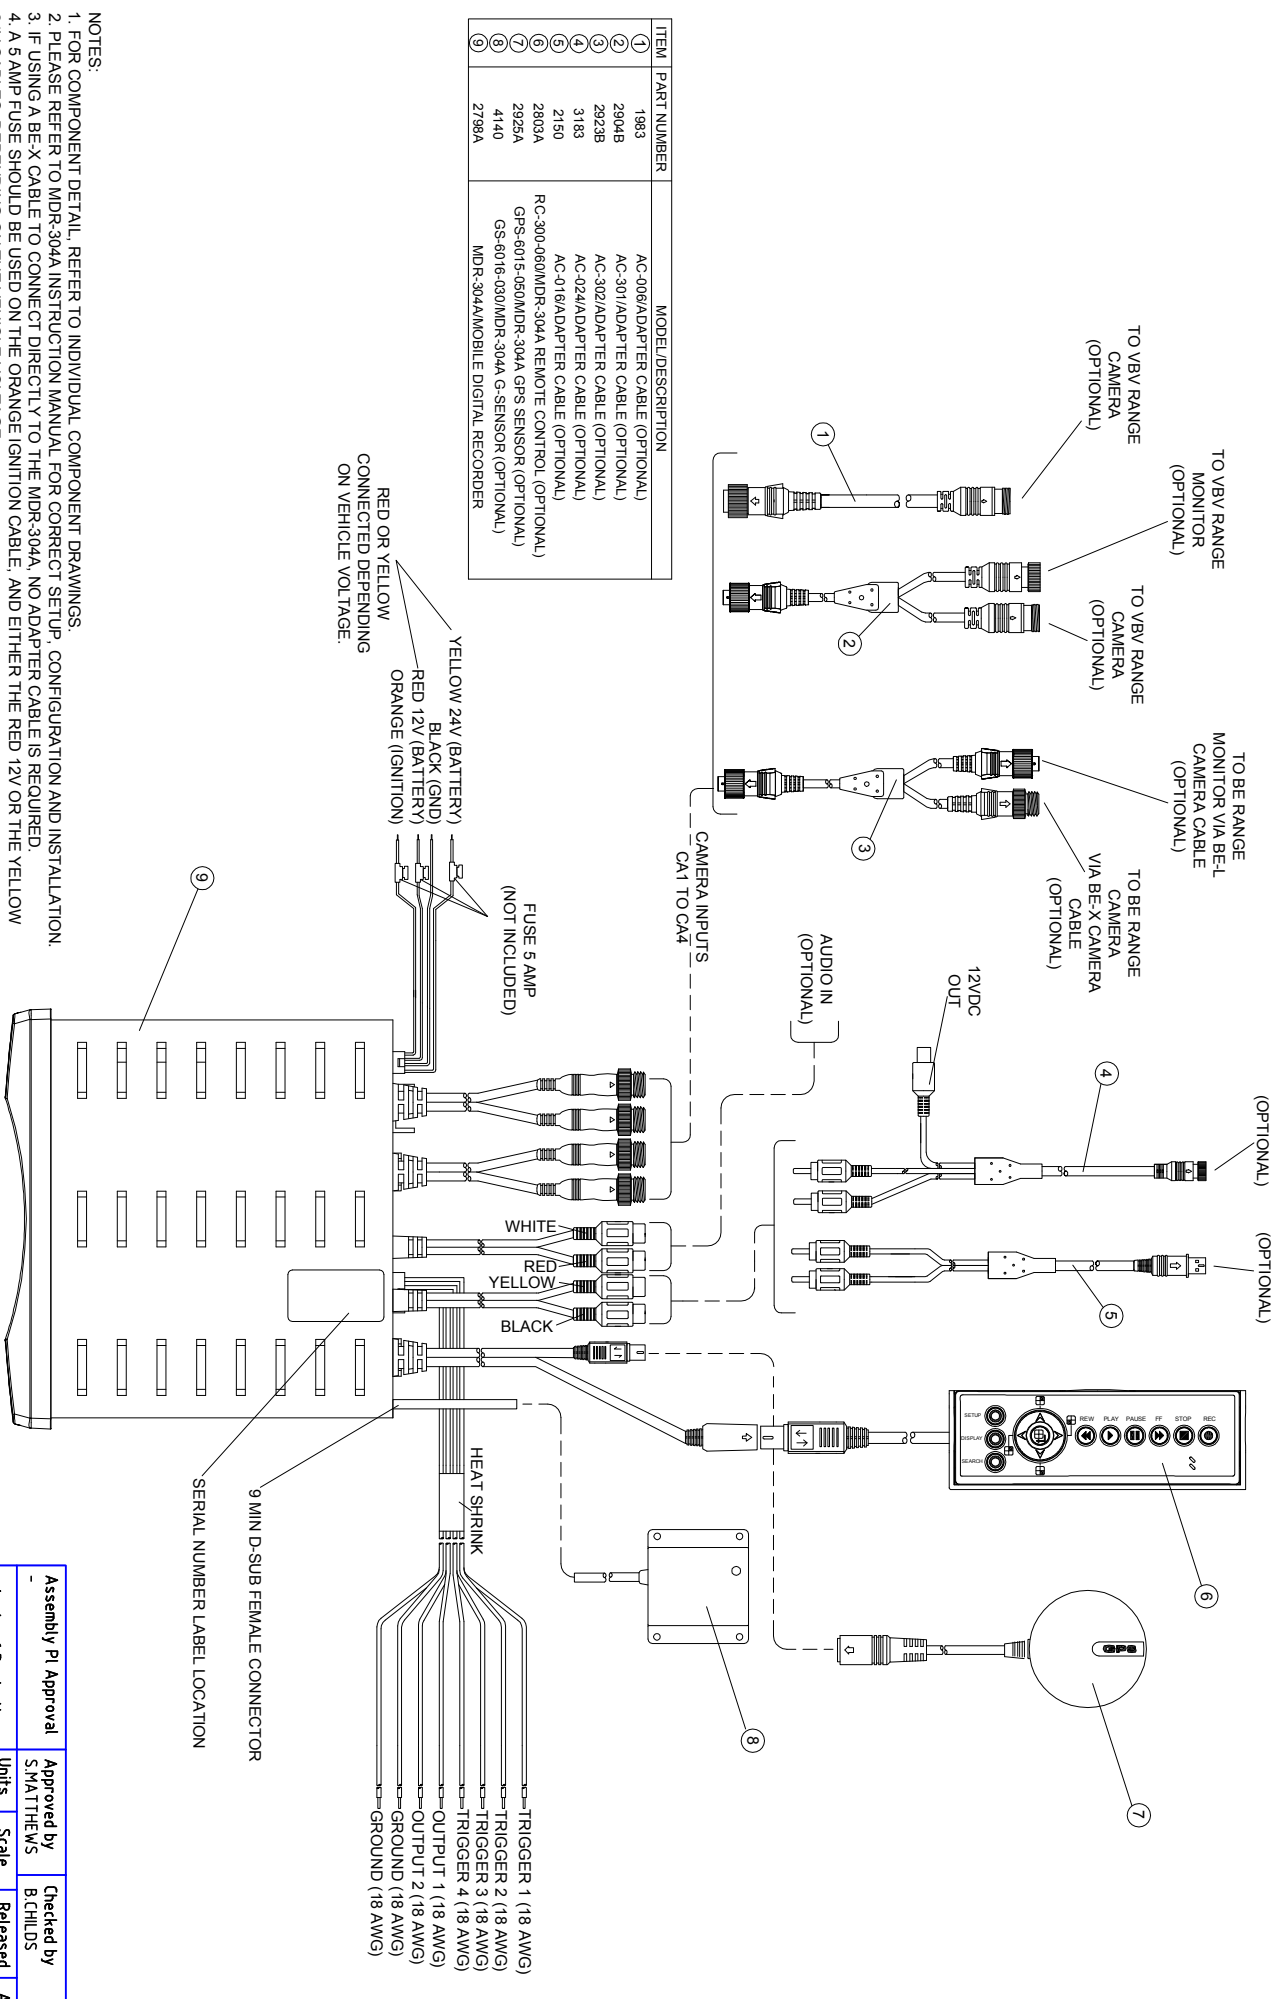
| ITEM | PART NUMBER | MODEL/DESCRIPTION |
|---|---|---|
| ① | 1983 | AC-006/ADAPTER CABLE (OPTIONAL) |
| ② | 2904B | AC-301/ADAPTER CABLE (OPTIONAL) |
| ③ | 2923B | AC-302/ADAPTER CABLE (OPTIONAL) |
| ④ | 3183 | AC-024/ADAPTER CABLE (OPTIONAL) |
| ⑤ | 2150 | AC-016/ADAPTER CABLE (OPTIONAL) |
| ⑥ | 2803A | RC-300-060/MDR-304A REMOTE CONTROL (OPTIONAL) |
| ⑦ | 2925A | GPS-6015-050/MDR-304A GPS SENSOR (OPTIONAL) |
| ⑧ | 4140 | GS-6016-030/MDR-304A G-SENSOR (OPTIONAL) |
| ⑨ | 2798A | MDR-304A/MOBILE DIGITAL RECORDER |

NOTES:
1. FOR COMPONENT DETAIL, REFER TO INDIVIDUAL COMPONENT DRAWINGS.
2. PLEASE REFER TO MDR-304A INSTRUCTION MANUAL FOR CORRECT SETUP, CONFIGURATION AND INSTALLATION.
3. IF USING A BE-X CABLE TO CONNECT DIRECTLY TO THE MDR-304A, NO ADAPTER CABLE IS REQUIRED.
4. A 5 AMP FUSE SHOULD BE USED ON THE ORANGE IGNITION CABLE, AND EITHER THE RED 12V OR THE YELLOW

TO VBV RANGE CAMERA (OPTIONAL)
TO VBV RANGE MONITOR (OPTIONAL)
TO VBV RANGE CAMERA (OPTIONAL)
TO BE RANGE MONITOR VIA BE-L CAMERA CABLE (OPTIONAL)
TO BE RANGE CAMERA VIA BE-X CAMERA CABLE (OPTIONAL)
(OPTIONAL)
(OPTIONAL)
12VDC OUT
AUDIO IN (OPTIONAL)
CAMERA INPUTS CA1 TO CA4
FUSE 5 AMP (NOT INCLUDED)
YELLOW 24V (BATTERY)
BLACK (GND)
RED 12V (BATTERY)
ORANGE (IGNITION)
RED OR YELLOW CONNECTED DEPENDING ON VEHICLE VOLTAGE.
WHITE
RED
YELLOW
BLACK
SETUP DISPLAY SEARCH REW PLAY PAUSE FF STOP REC
GPS
HEAT SHRINK
9 MIN D-SUB FEMALE CONNECTOR
SERIAL NUMBER LABEL LOCATION
TRIGGER 1 (18 AWG)
TRIGGER 2 (18 AWG)
TRIGGER 3 (18 AWG)
TRIGGER 4 (18 AWG)
OUTPUT 1 (18 AWG)
OUTPUT 2 (18 AWG)
GROUND (18 AWG)
GROUND (18 AWG)
① ② ③ ④ ⑤ ⑥ ⑦ ⑧ ⑨

Assembly PI Approval
–
Approved by S.MATHEWS
Checked by B.CHILDS
Units
Scale
Released